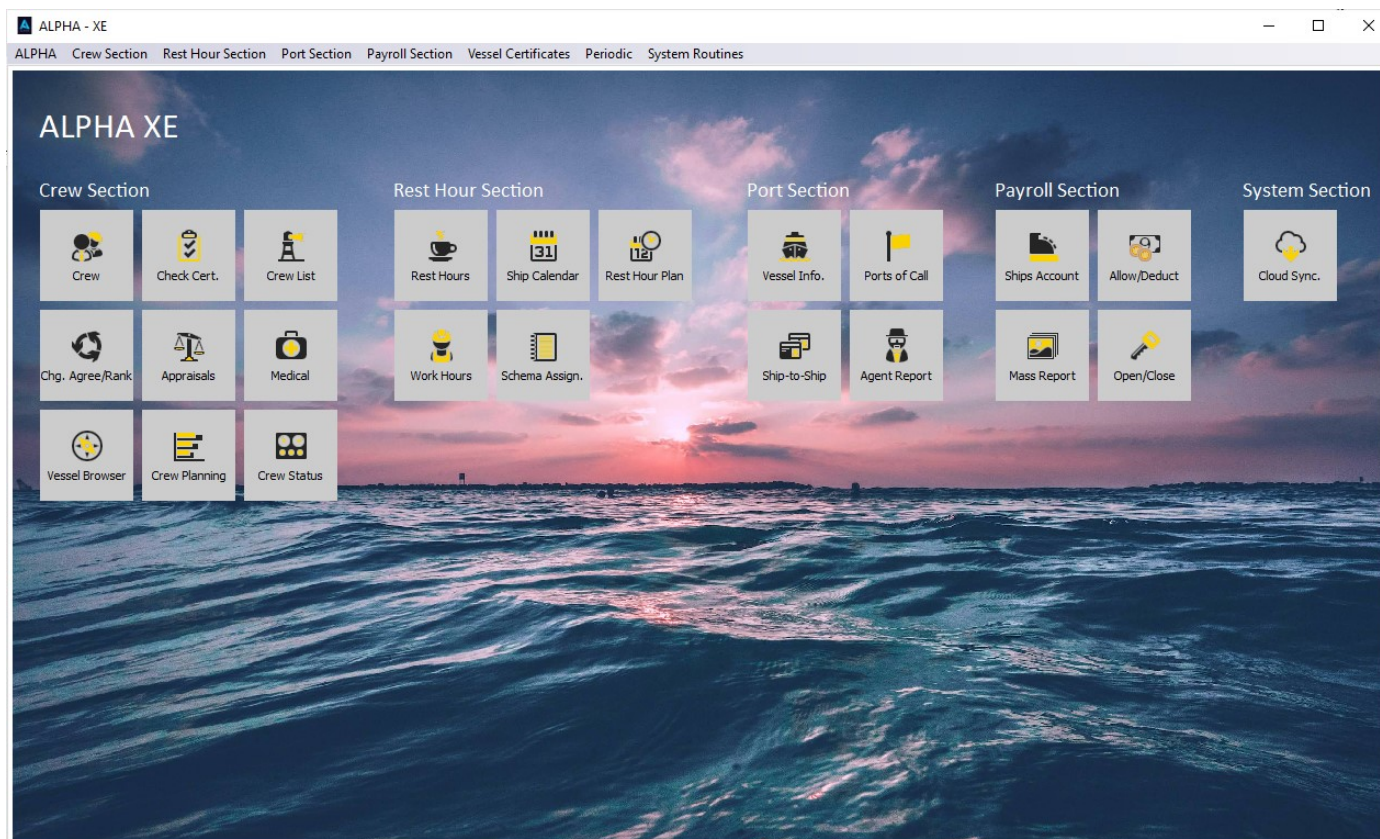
ALPHA - XE

ALPHA Crew Section Rest Hour Section Port Section Payroll Section Vessel Certificates Periodic System Routines

ALPHA XE

Crew Section

Crew
Check Cert.
Crew List
Chg. Agree/Rank
Appraisals
Medical
Vessel Browser
Crew Planning
Crew Status

Rest Hour Section

Rest Hours
31
Ship Calendar
12
Rest Hour Plan
Work Hours
Schema Assign.

Port Section

Vessel Info.
Ports of Call
Ship-to-Ship
Agent Report

Payroll Section

Ships Account
Allow/Deduct
Mass Report
Open/Close

System Section

Cloud Sync.